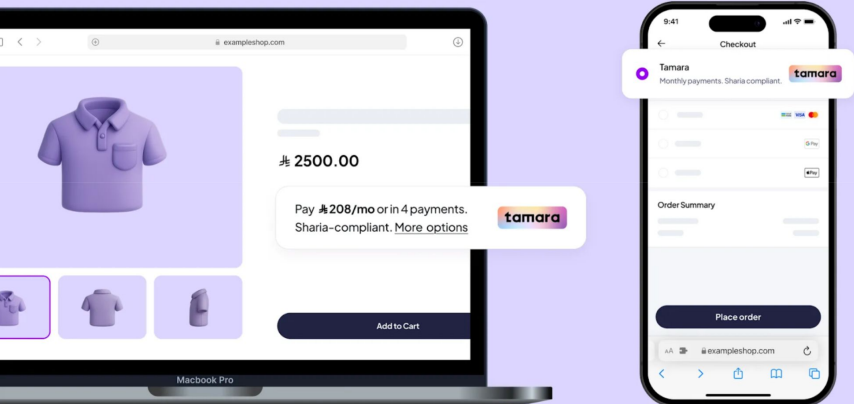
exampleshop.com

⃁ 2500.00

Pay ⃁208/mo or in 4 payments. Sharia-compliant. More options

tamara

Add to Cart

Macbook Pro

9:41

Checkout

Tamara

Monthly payments. Sharia compliant.

tamara

VISA

G Pay

Pay

Order Summary

Place order

AA

exampleshop.com